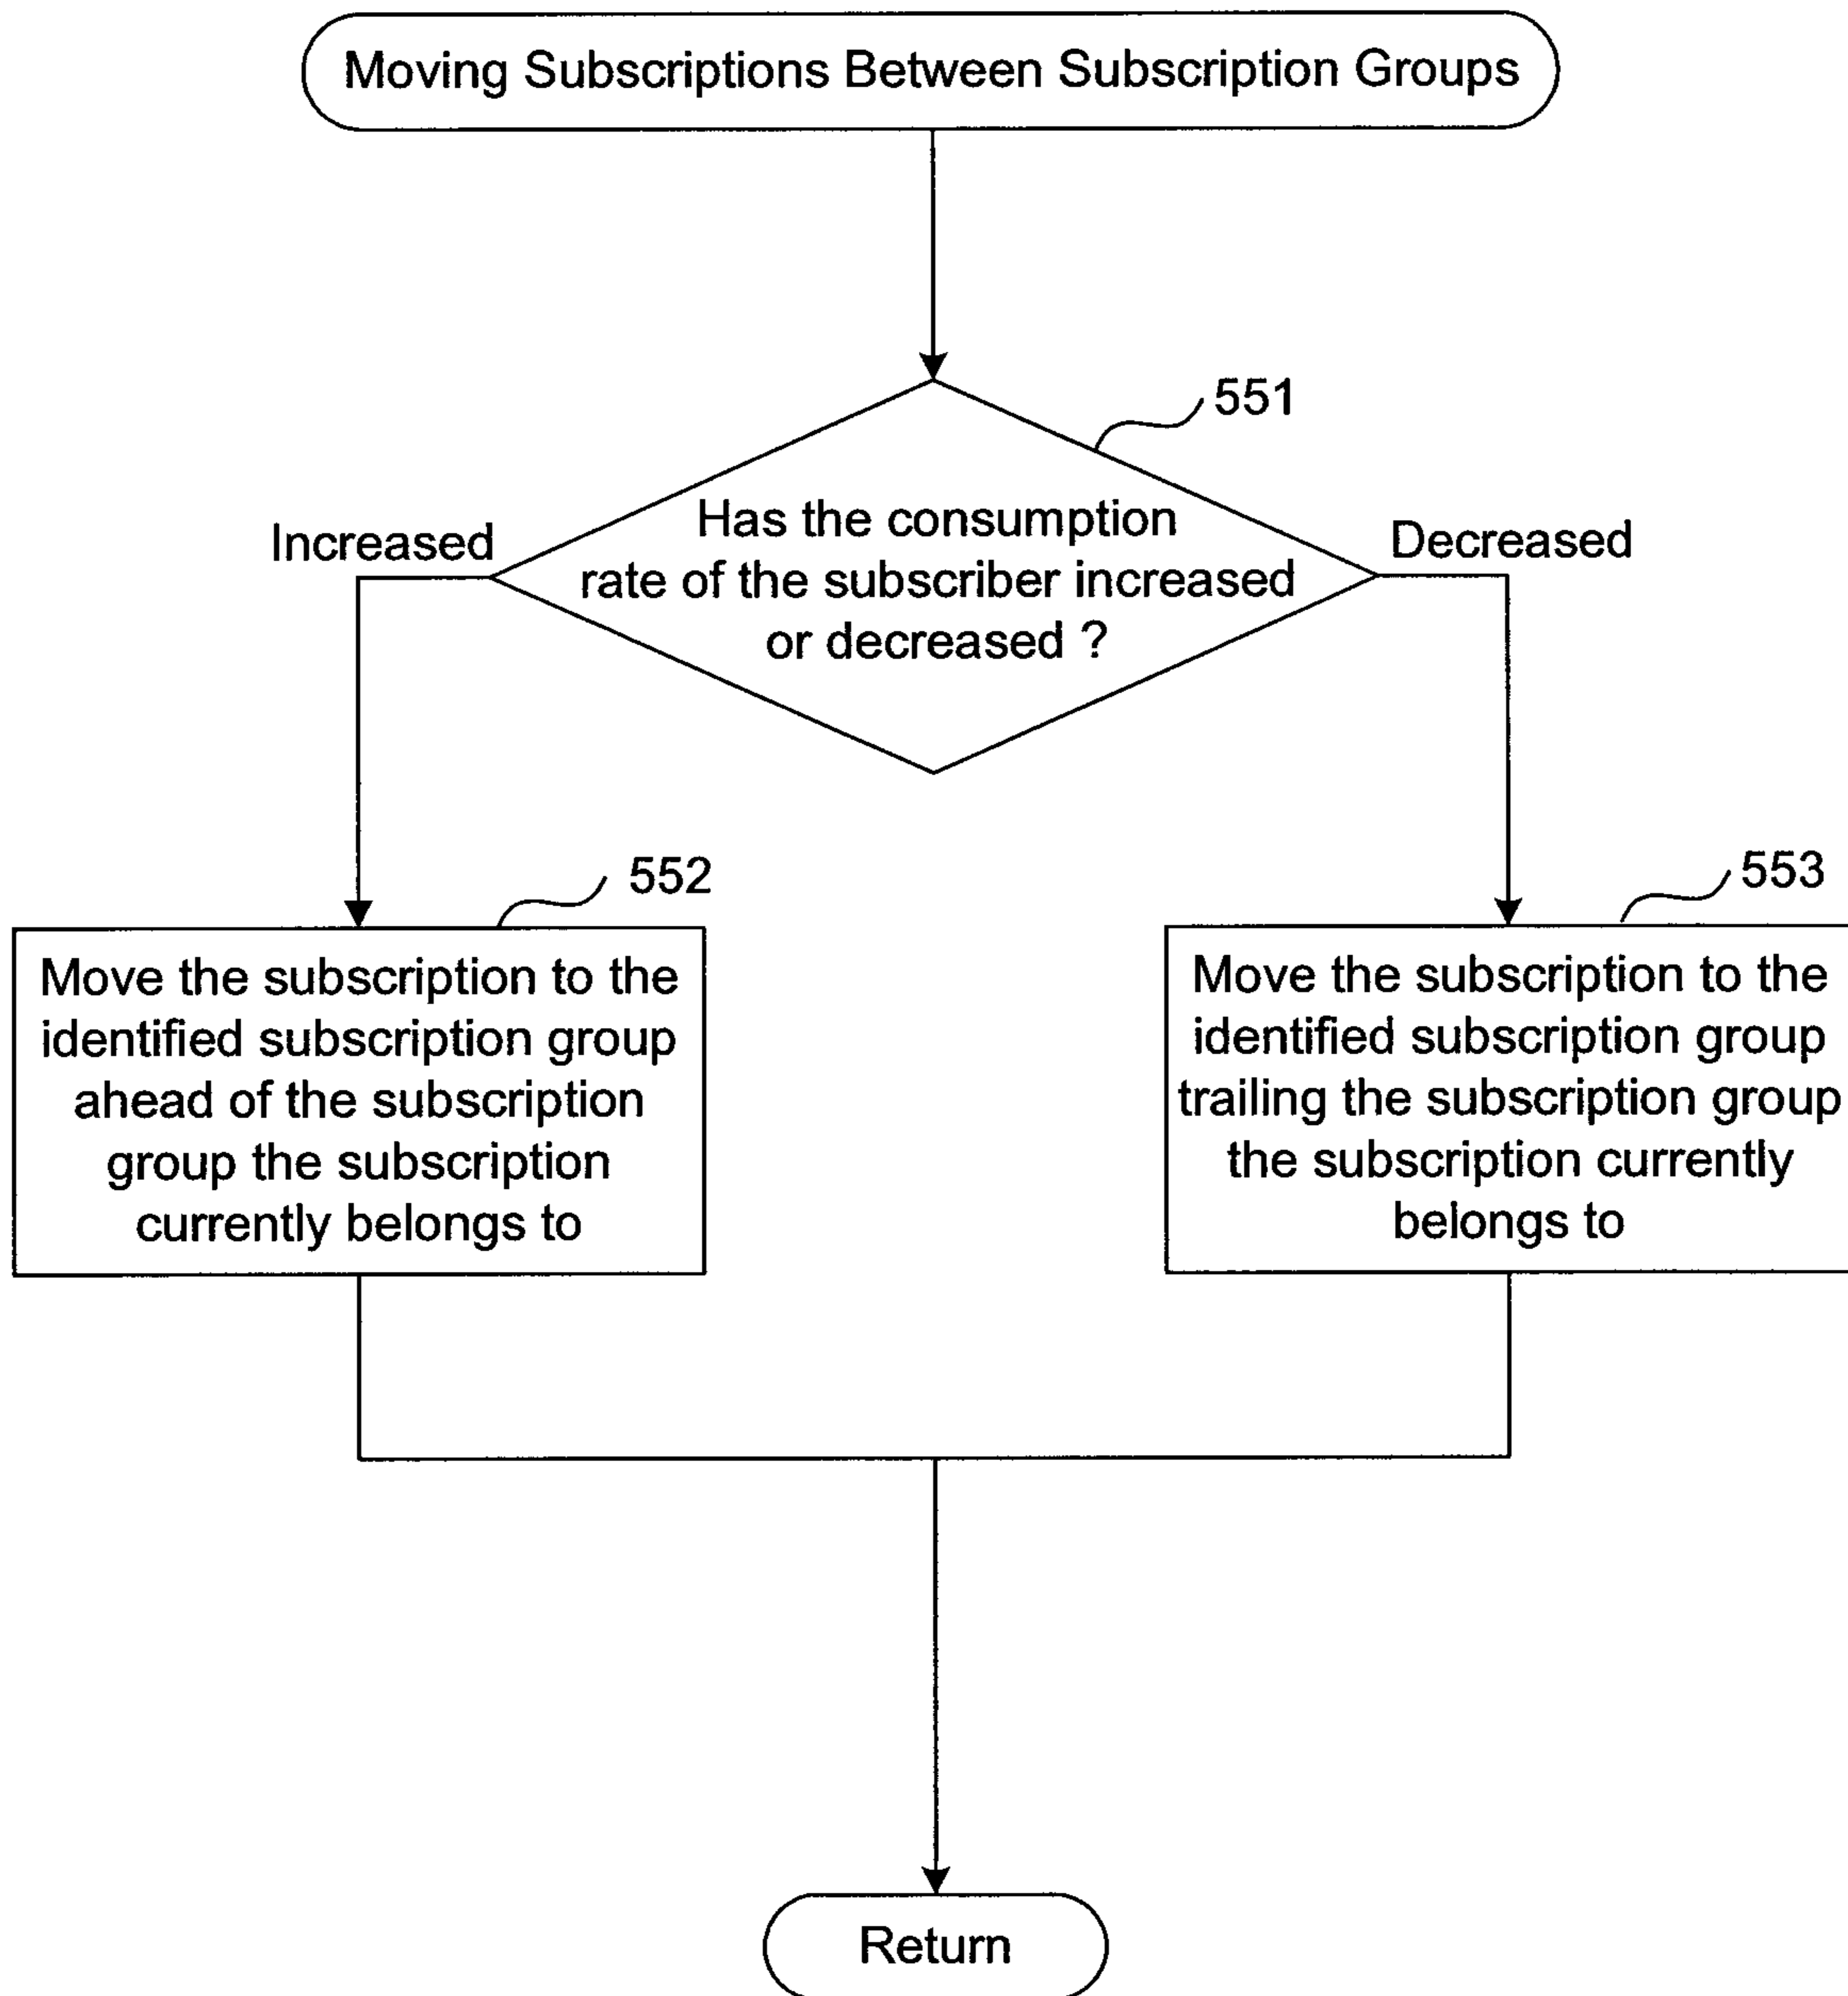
Moving Subscriptions Between Subscription Groups

551

Increased

Has the consumption rate of the subscriber increased or decreased ?

Decreased

552

Move the subscription to the identified subscription group ahead of the subscription group the subscription currently belongs to

553

Move the subscription to the identified subscription group trailing the subscription group the subscription currently belongs to

Return